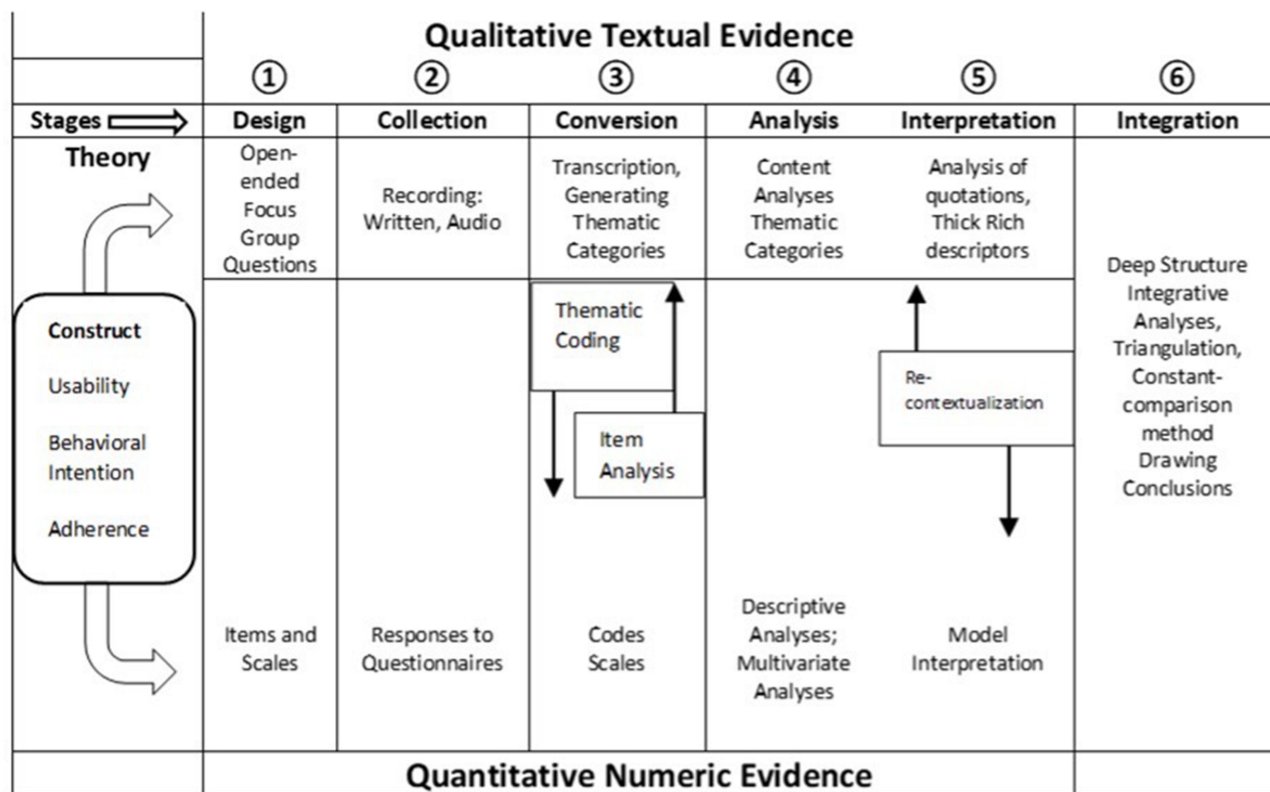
Qualitative Textual Evidence

| | ① | ② | ③ | ④ | ⑤ | ⑥ |
|---|---|---|---|---|---|---|
| Stages | Design | Collection | Conversion | Analysis | Interpretation | Integration |
| Theory | Open-ended Focus Group Questions | Recording: Written, Audio | Transcription, Generating Thematic Categories | Content Analyses Thematic Categories | Analysis of quotations, Thick Rich descriptors | Deep Structure Integrative Analyses, Triangulation, Constant-comparison method Drawing Conclusions |
| Construct Usability Behavioral Intention Adherence | | | Thematic Coding Item Analysis | | Re-contextualization | |
| | Items and Scales | Responses to Questionnaires | Codes Scales | Descriptive Analyses; Multivariate Analyses | Model Interpretation | |

Quantitative Numeric Evidence